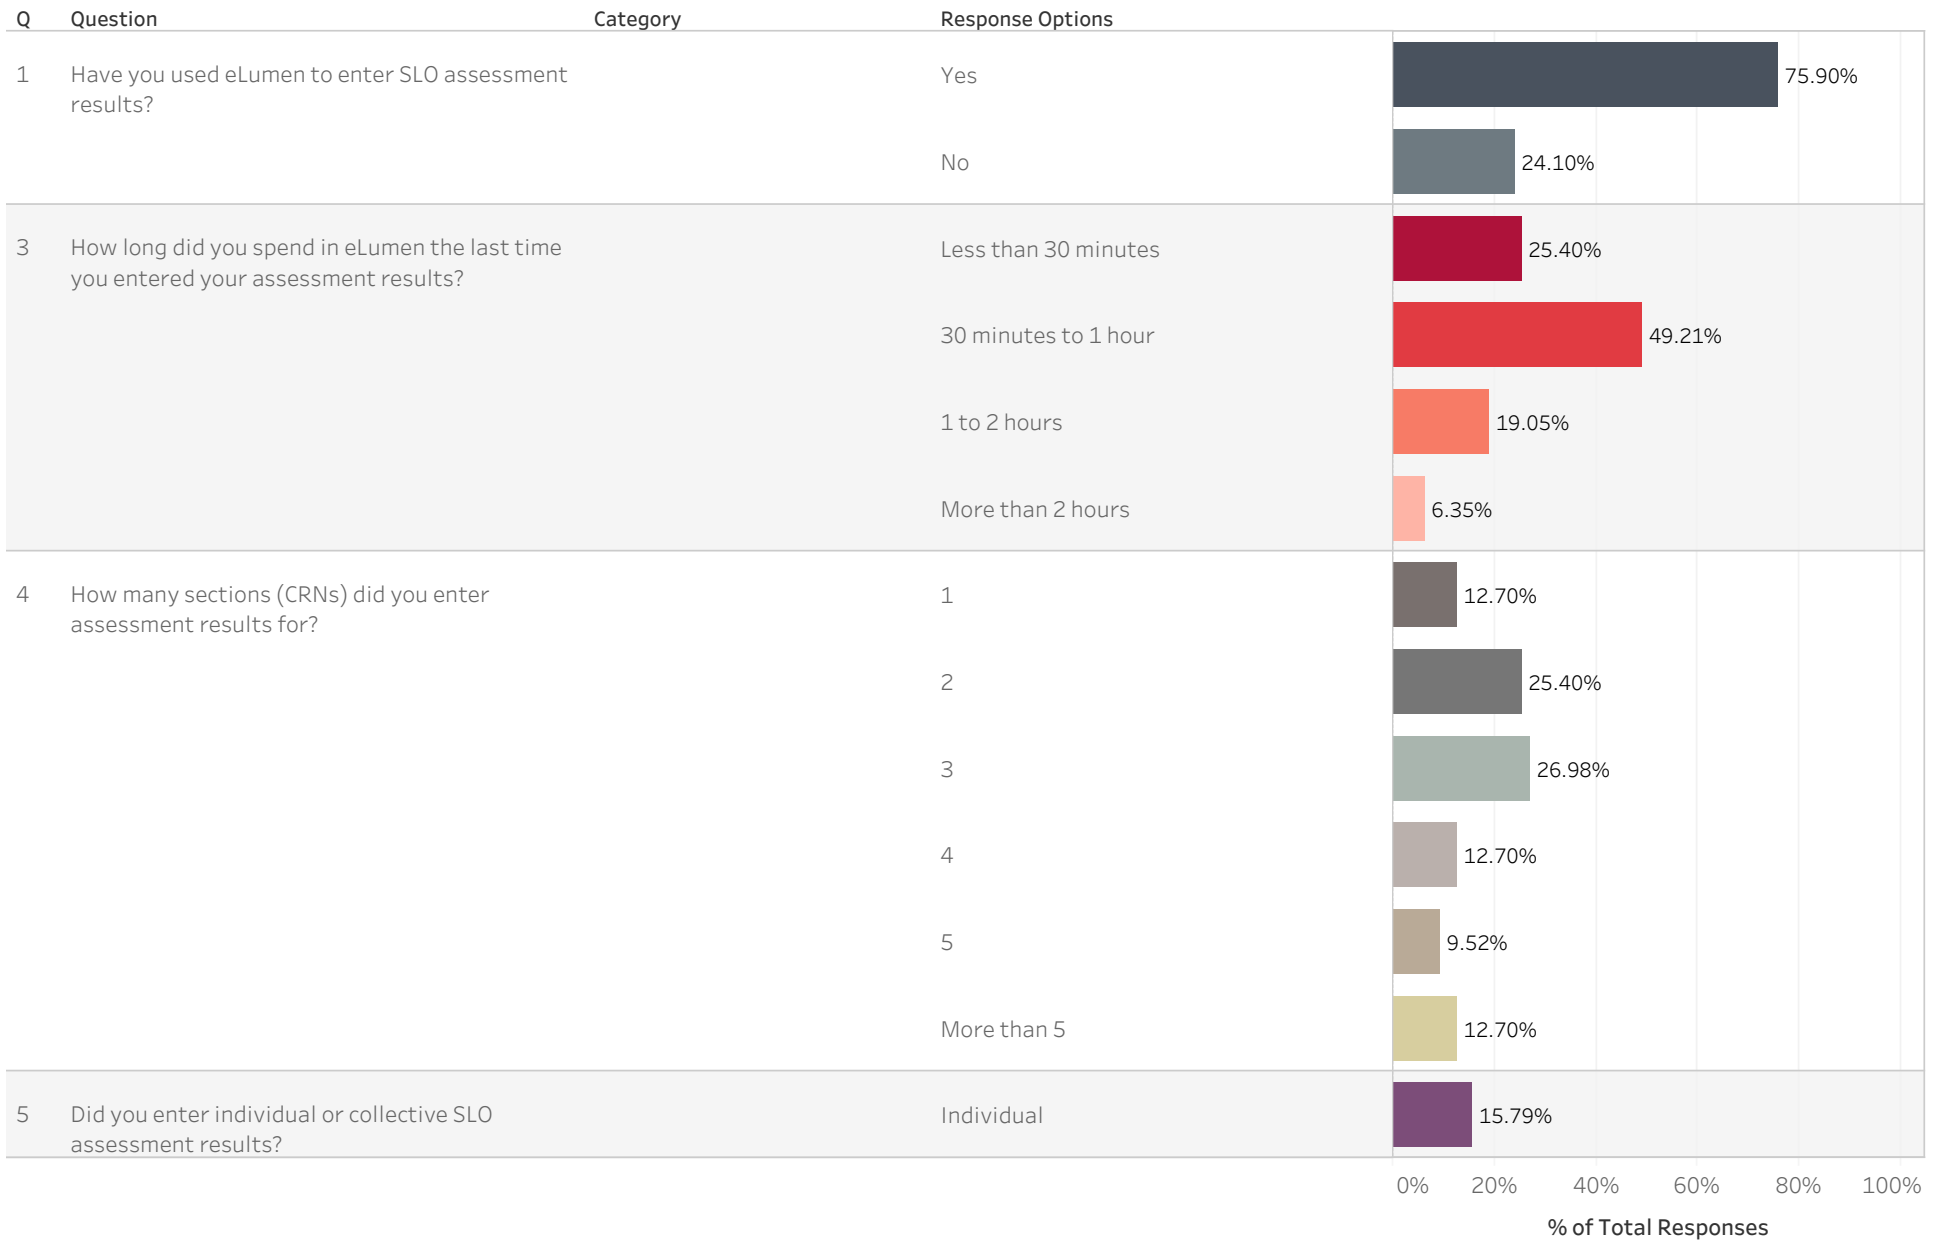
| Q | Question | Category | Response Options | |
|---|---|---|---|---|
| 1 | Have you used eLumen to enter SLO assessment results? | | Yes | 75.90% |
| | | | No | 24.10% |
| 3 | How long did you spend in eLumen the last time you entered your assessment results? | | Less than 30 minutes | 25.40% |
| | | | 30 minutes to 1 hour | 49.21% |
| | | | 1 to 2 hours | 19.05% |
| | | | More than 2 hours | 6.35% |
| 4 | How many sections (CRNs) did you enter assessment results for? | | 1 | 12.70% |
| | | | 2 | 25.40% |
| | | | 3 | 26.98% |
| | | | 4 | 12.70% |
| | | | 5 | 9.52% |
| | | | More than 5 | 12.70% |
| 5 | Did you enter individual or collective SLO assessment results? | | Individual | 15.79% |

0% 20% 40% 60% 80% 100%

% of Total Responses